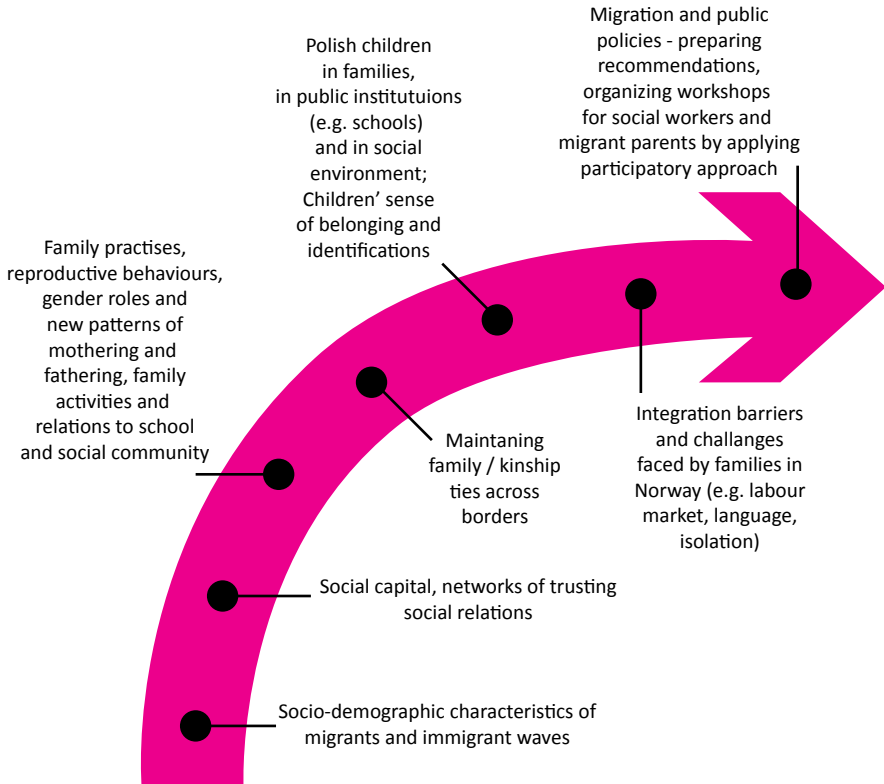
Socio-demographic characteristics of migrants and immigrant waves

Social capital, networks of trusting social relations

Family practises, reproductive behaviours, gender roles and new patterns of mothering and fathering, family activities and relations to school and social community

Maintaning family / kinship ties across borders

Polish children in families, in public institutuions (e.g. schools) and in social environment; Children' sense of belonging and identifications

Integration barriers and challanges faced by families in Norway (e.g. labour market, language, isolation)

Migration and public policies - preparing recommendations, organizing workshops for social workers and migrant parents by applying participatory approach